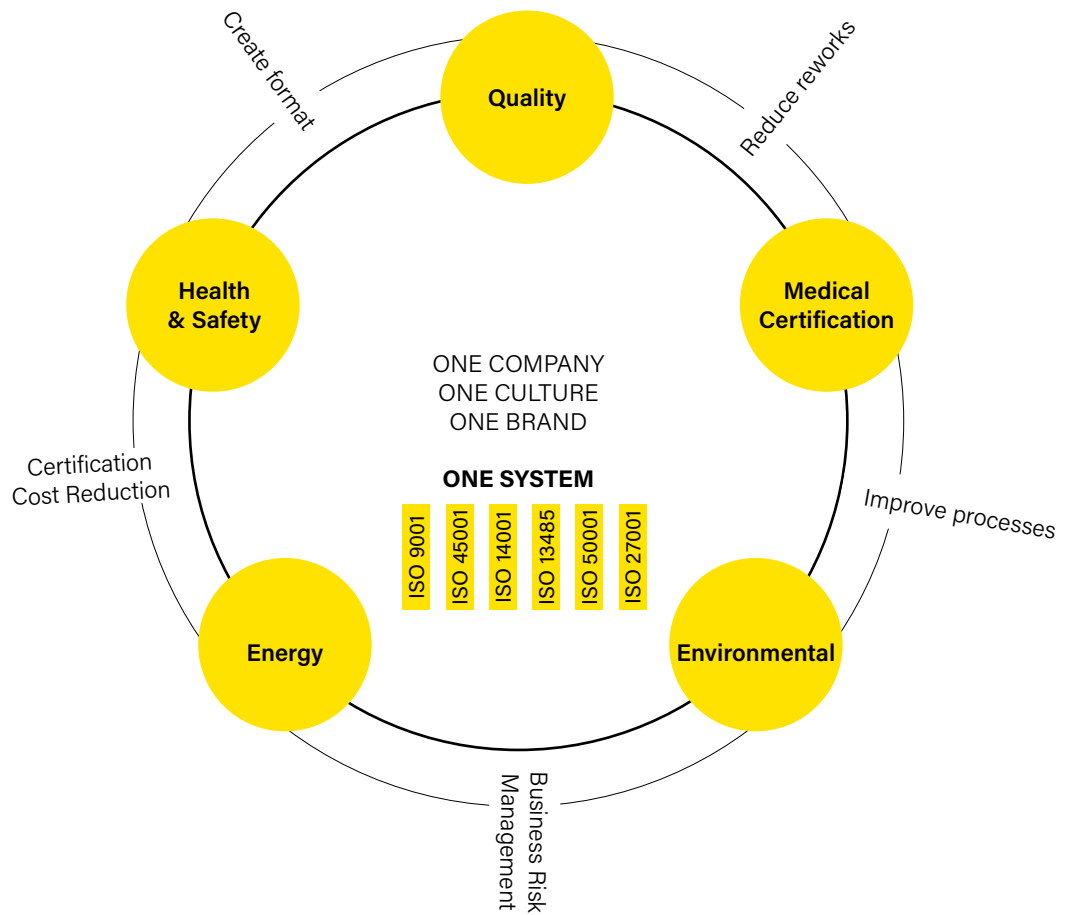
Create format

Quality

Reduce reworks

Health & Safety

Medical Certification

ONE COMPANY
ONE CULTURE
ONE BRAND

ONE SYSTEM

ISO 9001

ISO 45001

ISO 14001

ISO 13485

ISO 50001

ISO 27001

Certification Cost Reduction

Improve processes

Energy

Environmental

Business Risk Management